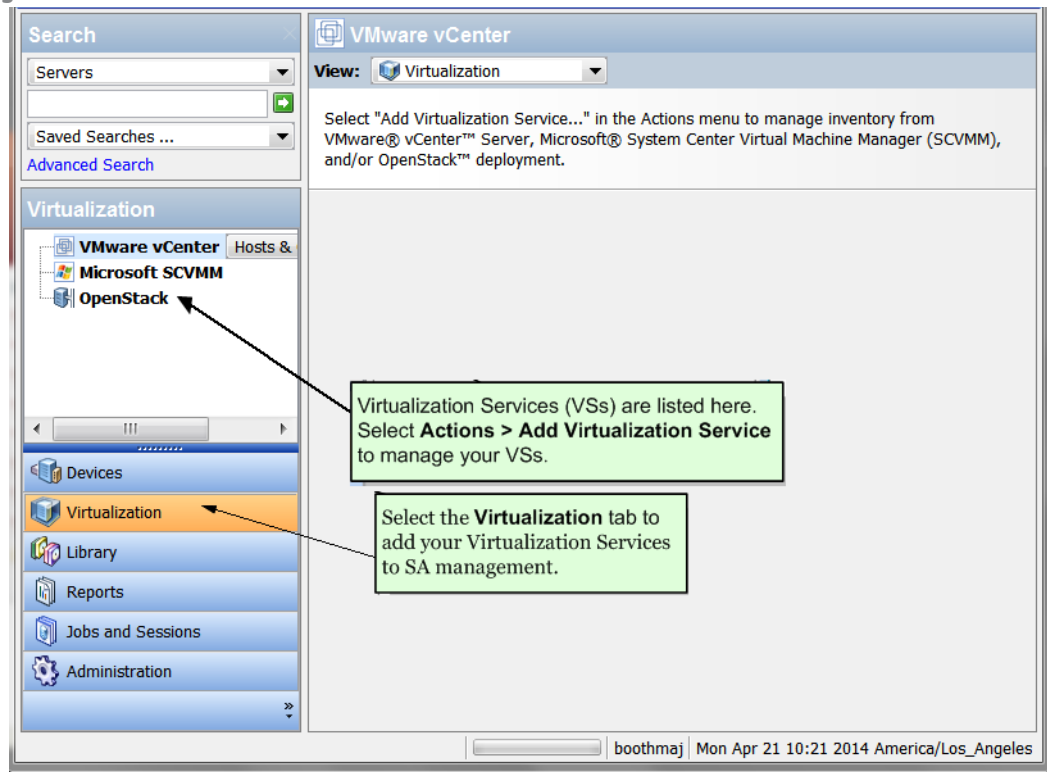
Search

Servers

Saved Searches ...

Advanced Search

VMware vCenter

View: Virtualization

Select "Add Virtualization Service..." in the Actions menu to manage inventory from VMware® vCenter™ Server, Microsoft® System Center Virtual Machine Manager (SCVMM), and/or OpenStack™ deployment.

Virtualization

VMware vCenter Hosts &

Microsoft SCVMM

OpenStack

III

Virtualization Services (VSs) are listed here. Select **Actions > Add Virtualization Service** to manage your VSs.

Devices

Virtualization

Select the **Virtualization** tab to add your Virtualization Services to SA management.

Library

Reports

Jobs and Sessions

Administration

»

boothmaj | Mon Apr 21 10:21 2014 America/Los_Angeles